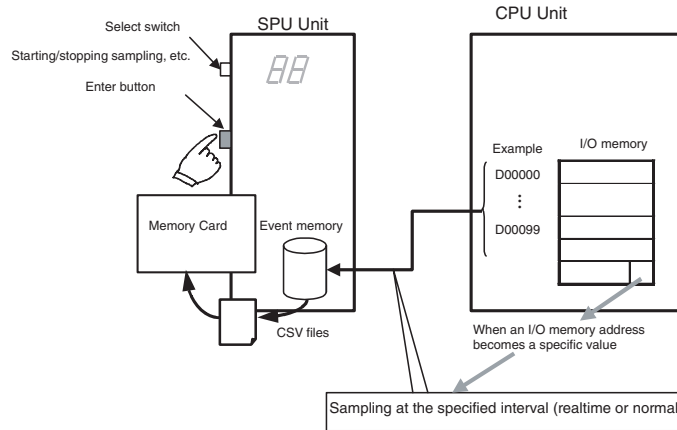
Select switch
Starting/stopping sampling, etc.
Enter button
SPU Unit
88
CPU Unit
Memory Card
Event memory
CSV files
Example
D00000
⋮
D00099
I/O memory
When an I/O memory address becomes a specific value
Sampling at the specified interval (realtime or normal